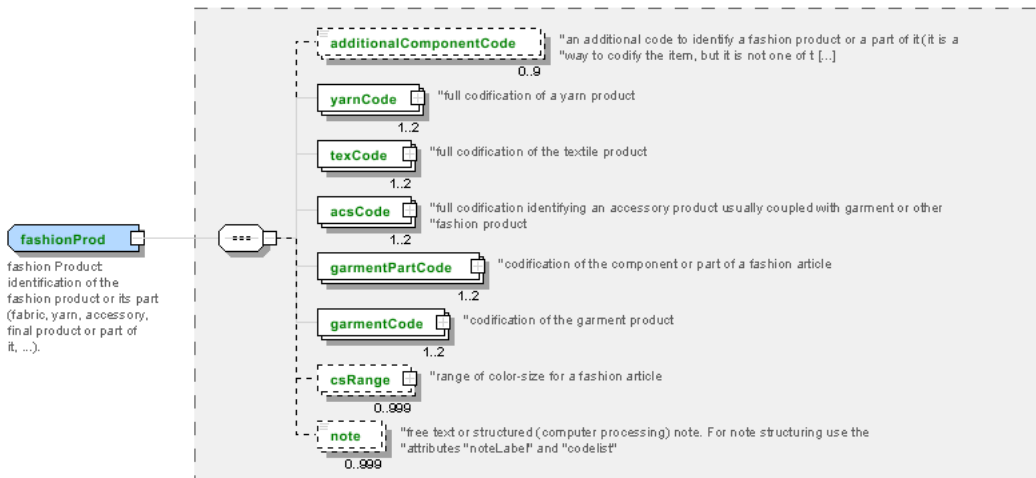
fashionProd

fashion Product identification of the fashion product or its part (fabric, yarn, accessory, final product or part of it, ...).

additionalComponentCode
0..9
"an additional code to identify a fashion product or a part of it(it is a "way to codify the item, but it is not one of t [...]

yarnCode
1..2
"full codification of a yarn product

texCode
1..2
"full codification of the textile product

acsCode
1..2
"full codification identifying an accessory product usually coupled with garment or other "fashion product

garmentPartCode
1..2
"codification of the component or part of a fashion article

garmentCode
1..2
"codification of the garment product

csRange
0..999
"range of color-size for a fashion article

note
0..999
"free text or structured (computer processing) note. For note structuring use the "attributes "noteLabel" and "codelist"